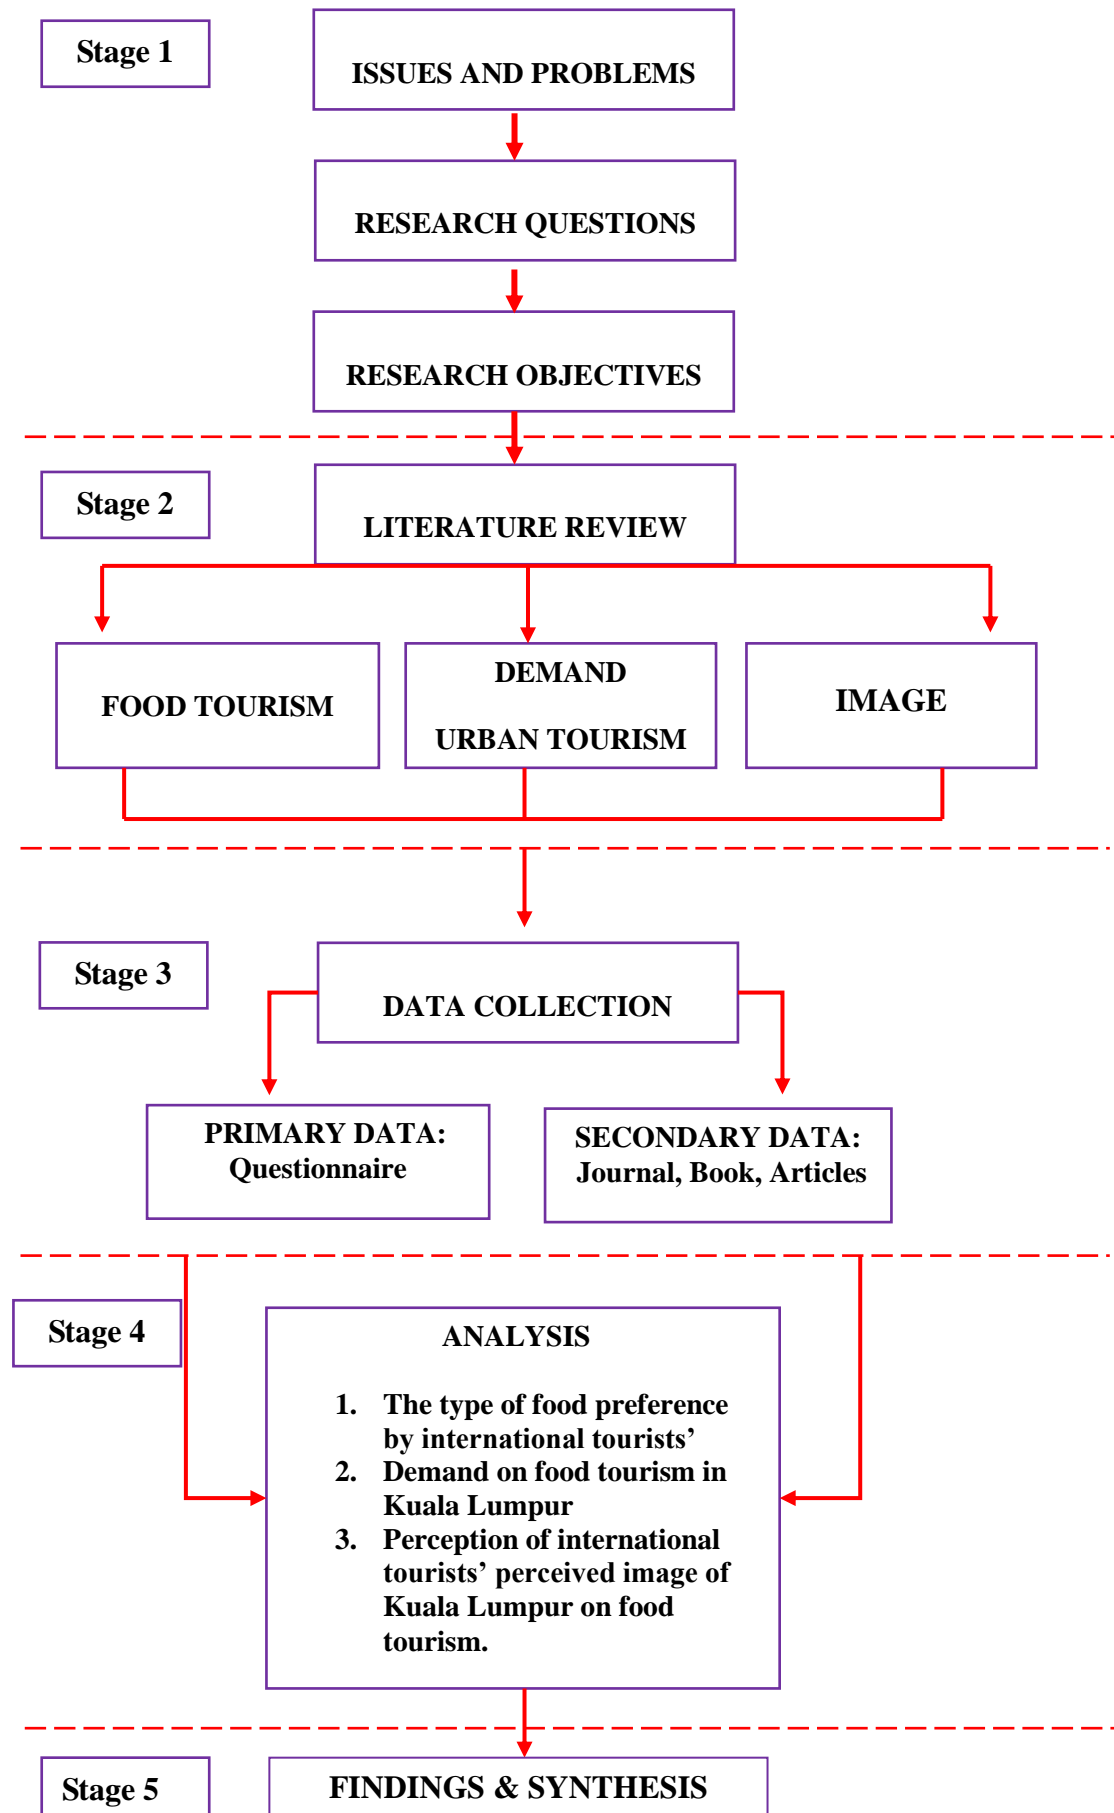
Stage 1

ISSUES AND PROBLEMS

RESEARCH QUESTIONS

RESEARCH OBJECTIVES

Stage 2

LITERATURE REVIEW

FOOD TOURISM

DEMAND

URBAN TOURISM

IMAGE

Stage 3

DATA COLLECTION

PRIMARY DATA: Questionnaire

SECONDARY DATA: Journal, Book, Articles

Stage 4

ANALYSIS

1. The type of food preference by international tourists'
2. Demand on food tourism in Kuala Lumpur
3. Perception of international tourists' perceived image of Kuala Lumpur on food tourism.

Stage 5

FINDINGS & SYNTHESIS